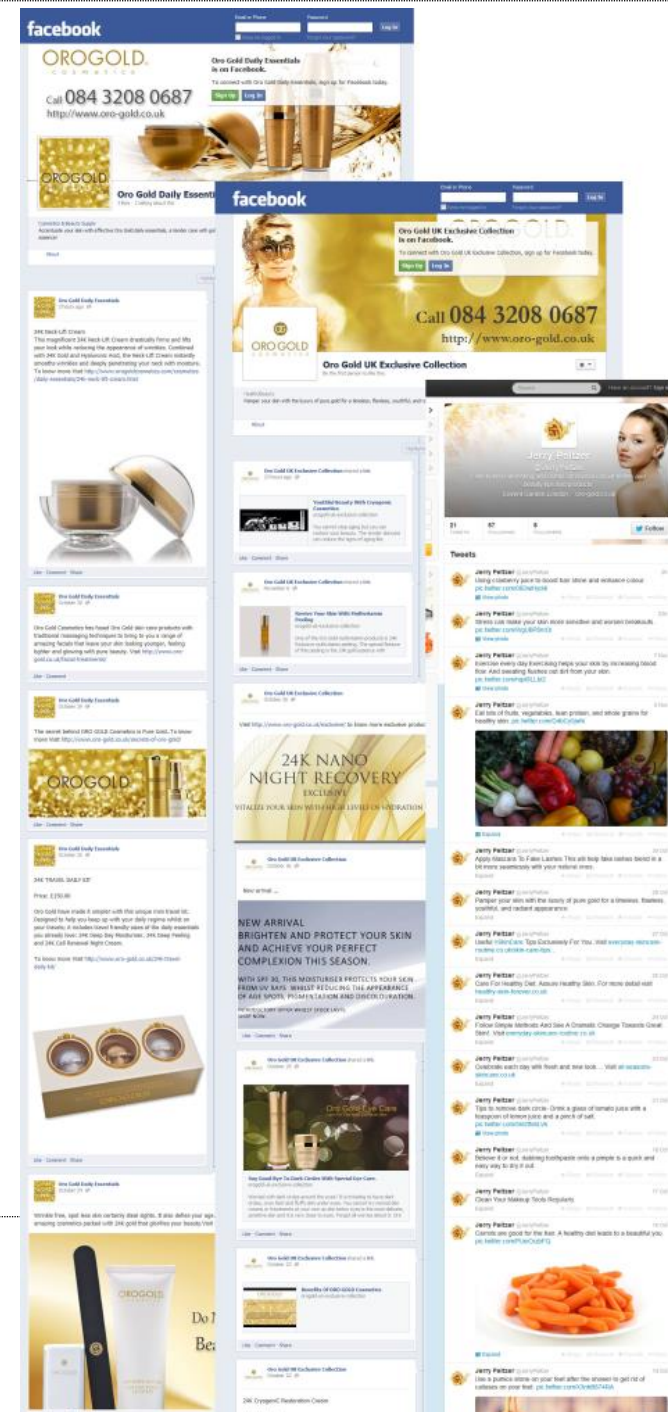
facebook

OROGOLD COSMETICS

Call 084 3208 0687
http://www.oro-gold.co.uk

Oro Gold Daily Essentials is on Facebook.
To connect with Oro Gold Daily Essentials, sign up for Facebook today.
Sign Up Log In

OROGOLD

Oro Gold Daily Essenti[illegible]

About

Oro Gold Daily Essentials

24K Neck Lift Cream
This magnificent 24K Neck-Lift Cream dramatically firms and lifts your look while reducing the appearance of wrinkles. Combined with 24K Gold and Hyaluronic Acid, the Neck-Lift Cream instantly smoothes wrinkles and deeply penetrating your neck with moisture. To know more Visit http://www.orogoldcosmetics.com/cosmetics/daily-essentials/24k-neck-lift-cream.html

Like · Comment · Share

Oro Gold Daily Essentials
October 31

Oro Gold Cosmetics has fused Oro Gold skin care products with traditional massaging techniques to bring to you a range of amazing facials that leave your skin looking younger, feeling lighter and glowing with pure beauty. Visit http://www.oro-gold.co.uk/facial-treatments/

Like · Comment

Oro Gold Daily Essentials
October 31

The secret behind ORO GOLD Cosmetics is Pure Gold. To know more Visit http://www.oro-gold.co.uk/secrets-of-oro-gold/

OROGOLD

Like · Comment · Share

Oro Gold Daily Essentials
October 31

24K TRAVEL DAILY KIT

Price: £150.00

Oro Gold have made it simpler with the unique mini travel kit. Designed to help you keep up with your daily regime whilst on your travels; it includes travel friendly sizes of the daily essentials you already love: 24K Deep Day Moisturiser, 24K Deep Peeling and 24K Cell Renewal Night Cream.

To know more Visit http://www.oro-gold.co.uk/24k-travel-daily-kit/

OROGOLD

Like · Comment · Share

Oro Gold Daily Essentials
October 31

Wrinkle free, spot less skin certainly clear sights. It also define your age. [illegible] amazing cosmetics packed with 24K gold that glorifies your beauty.Visit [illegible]

OROGOLD

Do N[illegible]
Bea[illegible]

facebook

Oro Gold UK Exclusive Collection is on Facebook.
To connect with Oro Gold UK Exclusive Collection, sign up for Facebook today.
Sign Up Log In

Call 084 3208 0687
http://www.oro-gold.co.uk

OROGOLD COSMETICS

Oro Gold UK Exclusive Collection

About

Oro Gold UK Exclusive Collection

Youthful Beauty With Cryogenic Cosmetics

Like · Comment · Share

Oro Gold UK Exclusive Collection

Revive Your Skin With Multivitamin Peeling

Like · Comment · Share

Oro Gold UK Exclusive Collection
October 31

Visit http://www.oro-gold.co.uk/exclusive/ to know more exclusive product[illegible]

24K NANO
NIGHT RECOVERY
EXCLUSIVE
VITALIZE YOUR SKIN WITH HIGH LEVELS OF HYDRATION

Oro Gold UK Exclusive Collection

New arrival...

NEW ARRIVAL
BRIGHTEN AND PROTECT YOUR SKIN AND ACHIEVE YOUR PERFECT COMPLEXION THIS SEASON.

WITH SPF 30, THIS MOISTURISER PROTECTS YOUR SKIN FROM UV RAYS WHILST REDUCING THE APPEARANCE OF AGE SPOTS, PIGMENTATION AND DISCOLOURATION.

Like · Comment · Share

Oro Gold UK Exclusive Collection

Oro Gold Eye Care

Say Good-Bye To Dark Circles With Special Eye Care

Oro Gold UK Exclusive Collection

Benefits Of ORO GOLD Cosmetics

Like · Comment · Share

Oro Gold UK Exclusive Collection
October 31

24K CryogenC Restoration Cream

Jerry Peltzer

Follow

Tweets

Jerry Peltzer @JerryPeltzer
Using cranberry juice to boost hair shine and enhance colour pic.twitter.com/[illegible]
View photo

Jerry Peltzer @JerryPeltzer
Stress can make your skin more sensitive and worsen breakouts. pic.twitter.com/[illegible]

Jerry Peltzer @JerryPeltzer
Exercise every day Exercising helps your skin by increasing blood flow. And sweating flushes out dirt from your skin. pic.twitter.com/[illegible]
View photo

Jerry Peltzer @JerryPeltzer
Eat lots of fruits, vegetables, lean protein, and whole grains for healthy skin pic.twitter.com/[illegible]

Jerry Peltzer @JerryPeltzer
Apply Mascara To False Lashes This will help false lashes blend in a bit more seamlessly with your natural ones.

Jerry Peltzer @JerryPeltzer
Pamper your skin with the luxury of pure gold for a timeless, flawless, youthful, and radiant appearance.

Jerry Peltzer @JerryPeltzer
Useful #SkinCare Tips Exclusively For You. Visit everyday-skincare-routine.co.uk/skin-care-tips...

Jerry Peltzer @JerryPeltzer
Care For Healthy Diet, Assure Healthy Skin. For more detail visit healthy-skin.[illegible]

Jerry Peltzer @JerryPeltzer
Follow Simple Methods And See A Dramatic Change Towards Great Skin! Visit everyday-skincare-routine.co.uk

Jerry Peltzer @JerryPeltzer
Goodbye each day with fresh and new look ... Visit all-seasons-skincare.co.uk

Jerry Peltzer @JerryPeltzer
Tips to remove dark circle- Drink a glass of tomato juice with a teaspoon of lemon juice and a pinch of salt. pic.twitter.com/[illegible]
View photo

Jerry Peltzer @JerryPeltzer
Believe it or not, dabbing toothpaste onto a pimple is a quick and easy way to dry it out

Jerry Peltzer @JerryPeltzer
Clean Your Makeup Tools Regularly

Jerry Peltzer @JerryPeltzer
Carrots are good for the hair. A healthy diet leads to a beautiful you pic.twitter.com/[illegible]

Jerry Peltzer @JerryPeltzer
Use a pumice stone on your feet after the shower to get rid of calluses on your feet. pic.twitter.com/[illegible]